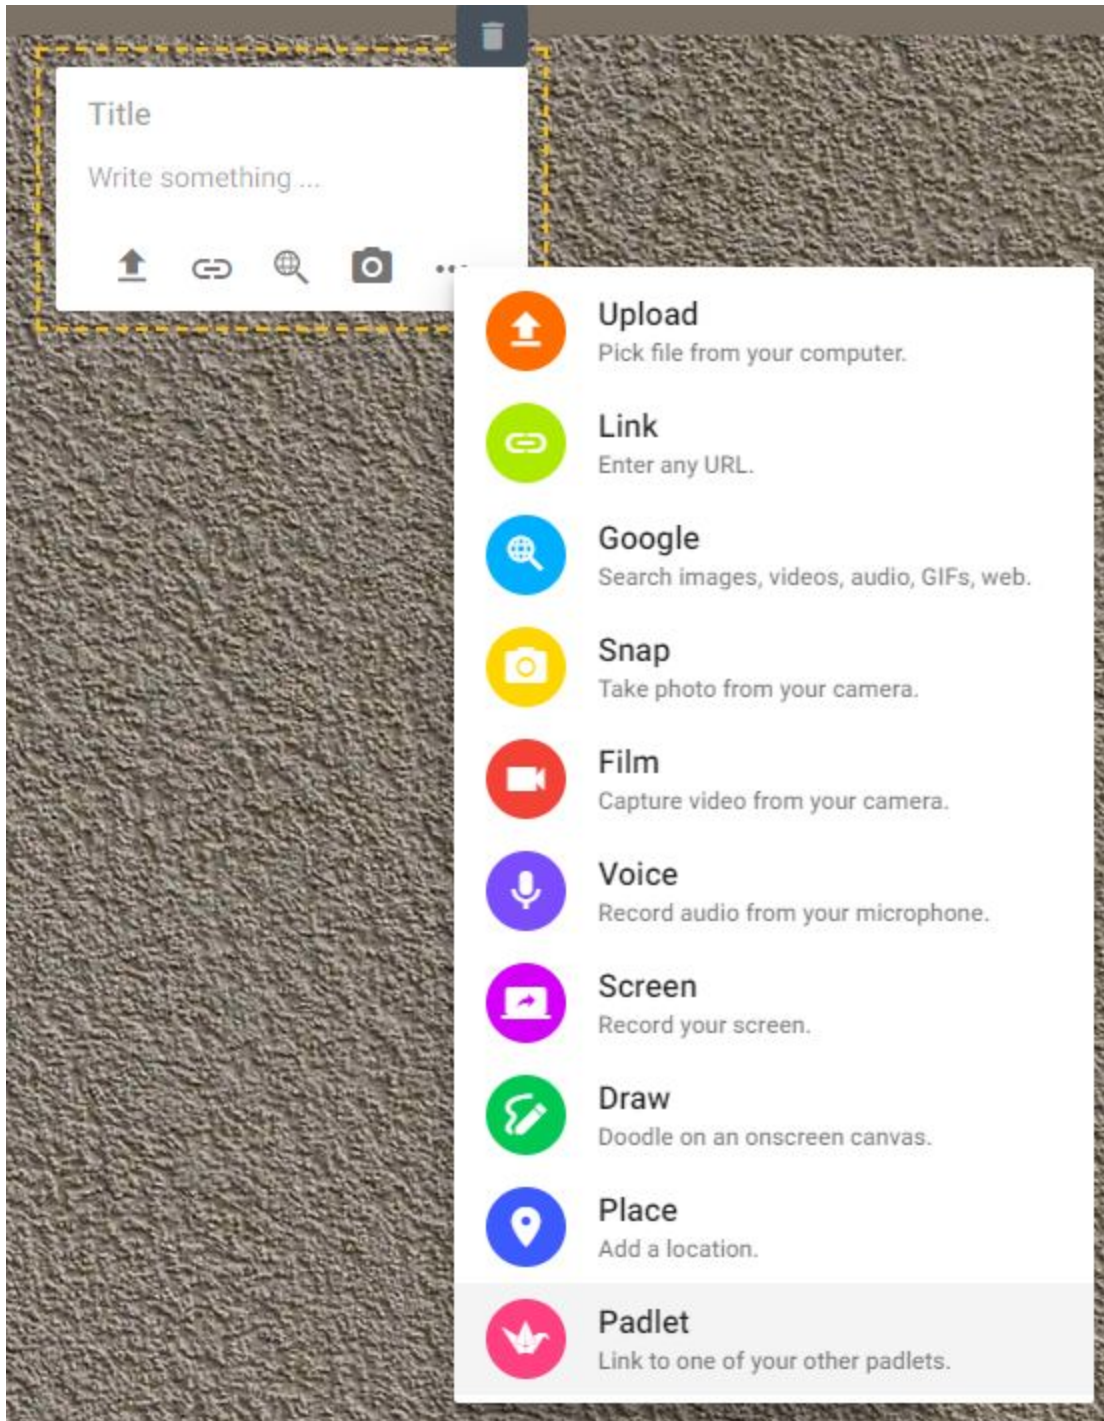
Title

Write something ...

Upload
Pick file from your computer.

Link
Enter any URL.

Google
Search images, videos, audio, GIFs, web.

Snap
Take photo from your camera.

Film
Capture video from your camera.

Voice
Record audio from your microphone.

Screen
Record your screen.

Draw
Doodle on an onscreen canvas.

Place
Add a location.

Padlet
Link to one of your other padlets.